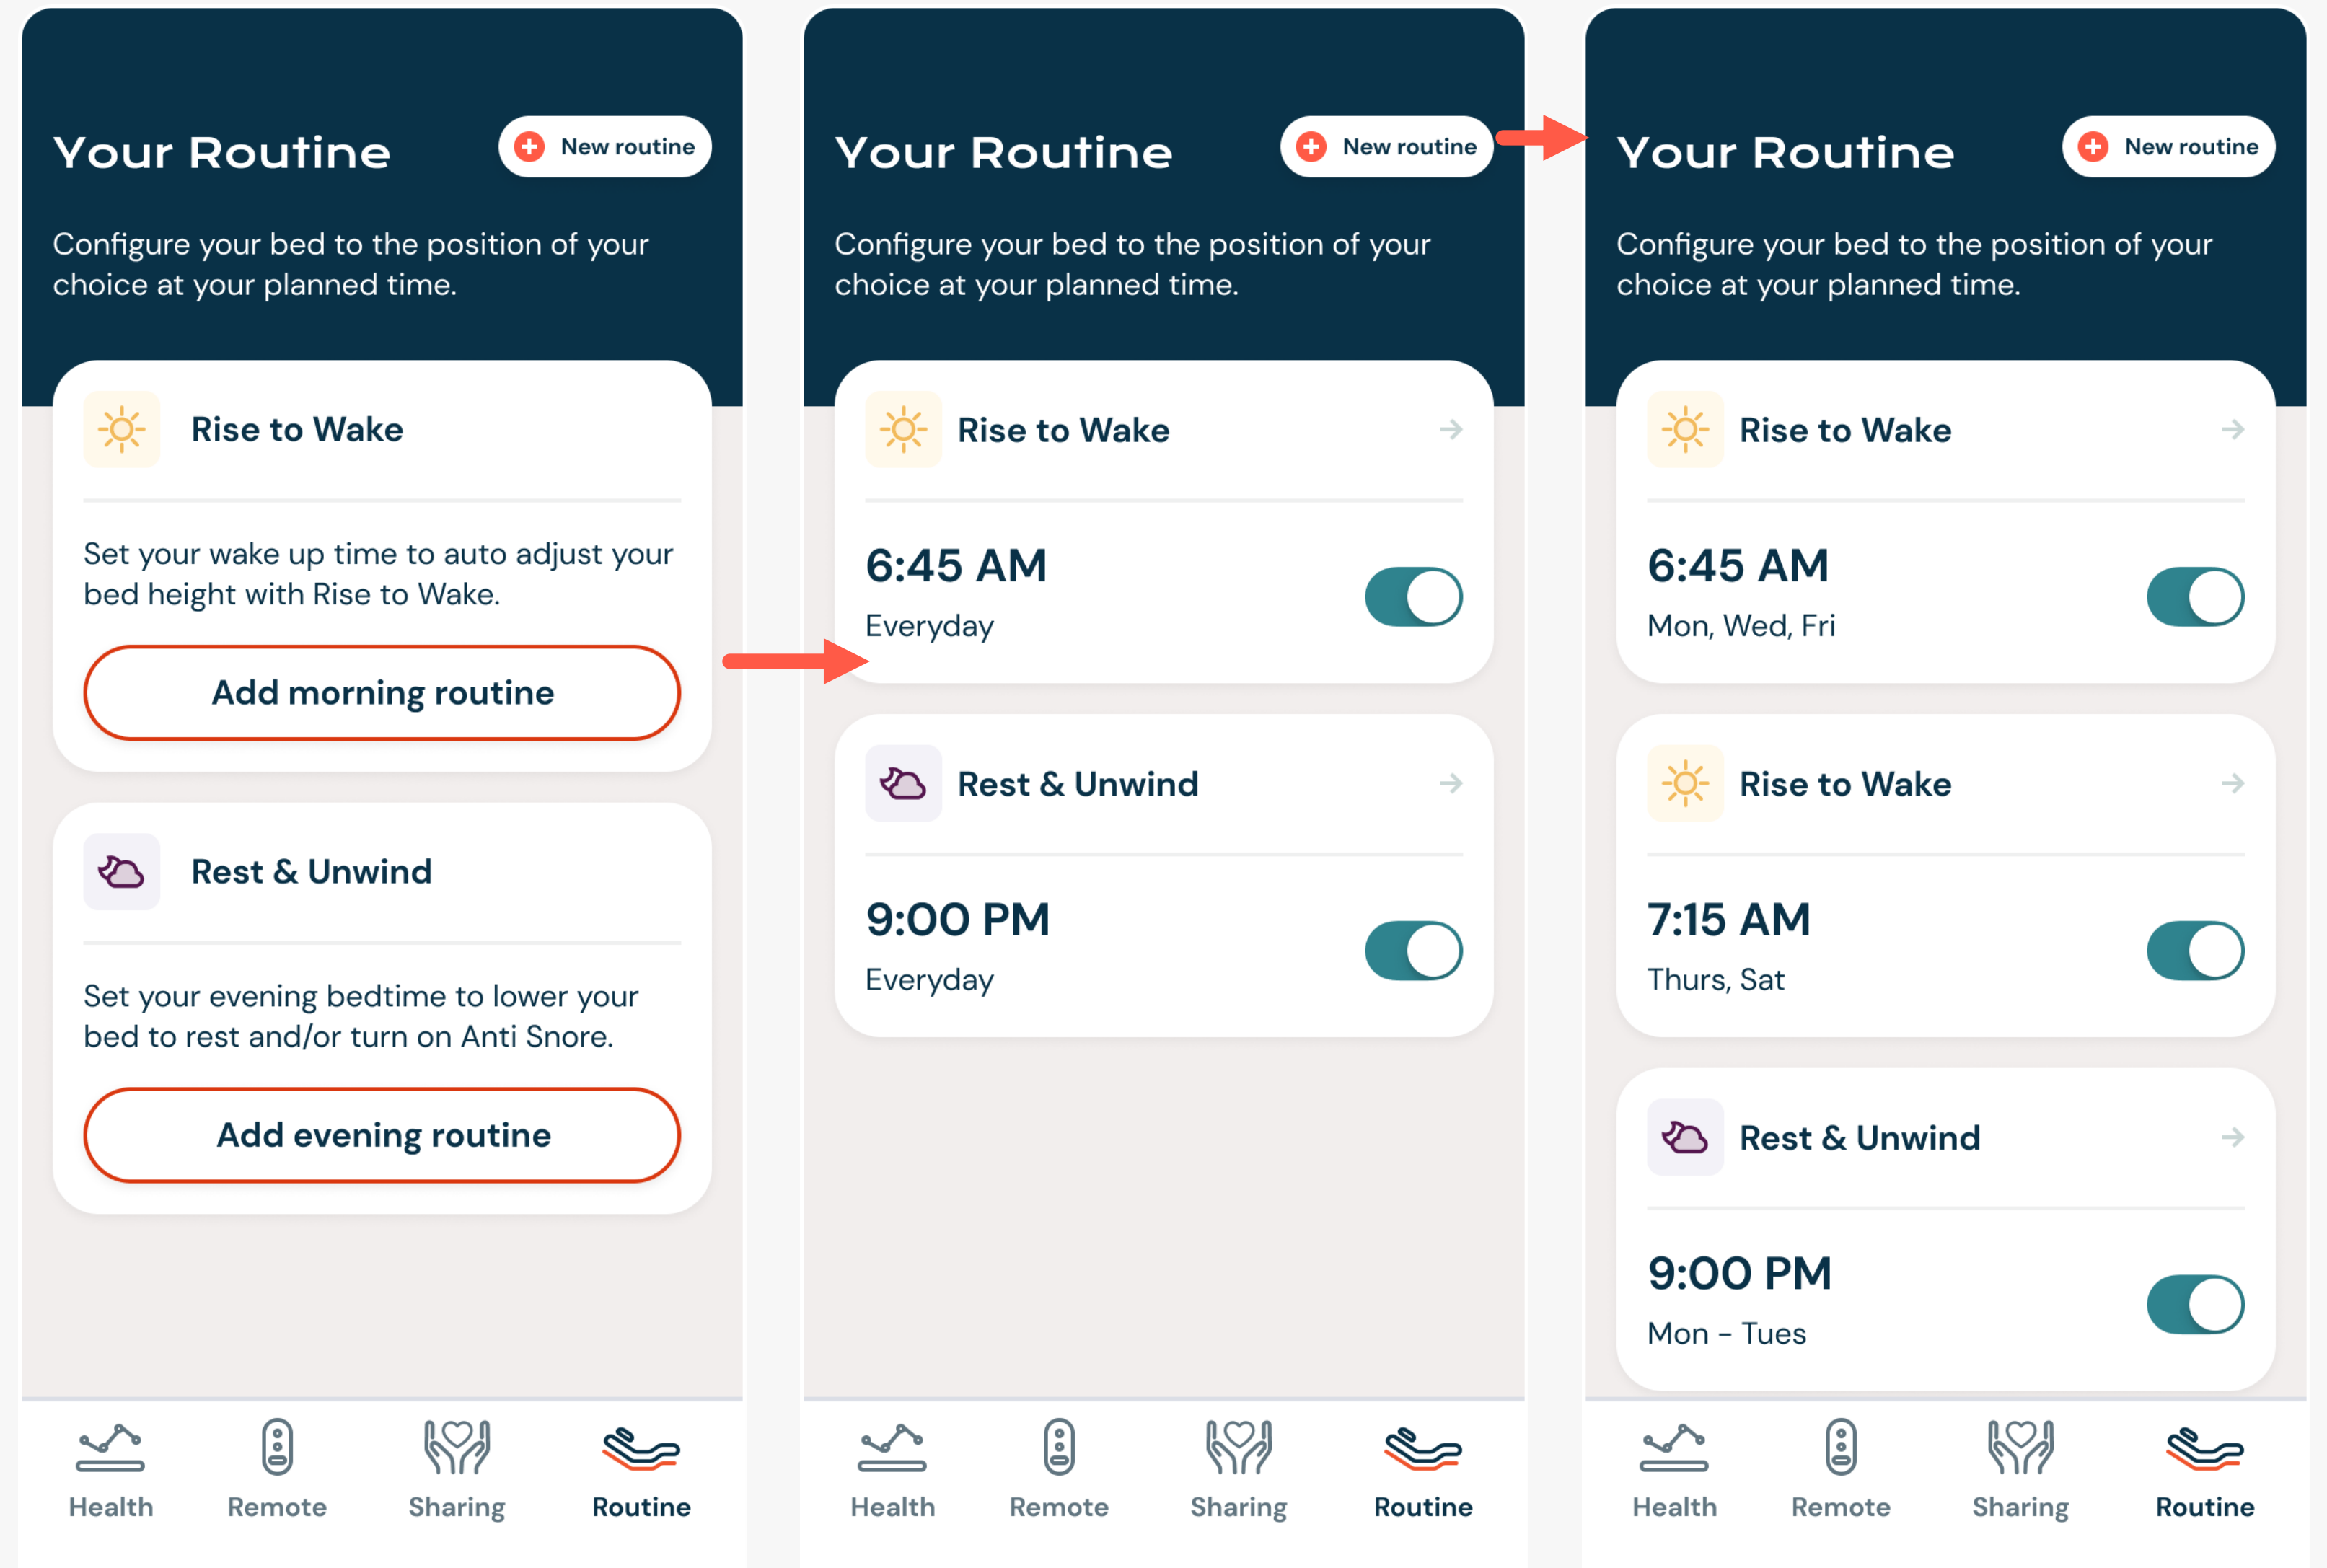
Your Routine

New routine

Configure your bed to the position of your choice at your planned time.

Rise to Wake

Set your wake up time to auto adjust your bed height with Rise to Wake.

Add morning routine

Rest & Unwind

Set your evening bedtime to lower your bed to rest and/or turn on Anti Snore.

Add evening routine

Health Remote Sharing Routine

Your Routine

New routine

Configure your bed to the position of your choice at your planned time.

Rise to Wake

6:45 AM
Everyday

Rest & Unwind

9:00 PM
Everyday

Health Remote Sharing Routine

Your Routine

New routine

Configure your bed to the position of your choice at your planned time.

Rise to Wake

6:45 AM
Mon, Wed, Fri

Rise to Wake

7:15 AM
Thurs, Sat

Rest & Unwind

9:00 PM
Mon – Tues

Health Remote Sharing Routine